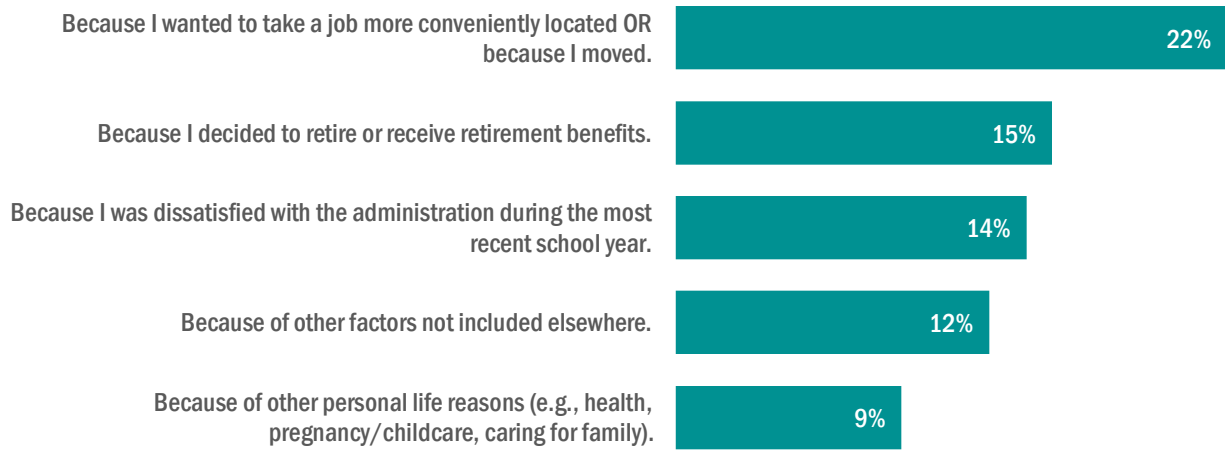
Because I wanted to take a job more conveniently located OR because I moved.

22%

Because I decided to retire or receive retirement benefits.

15%

Because I was dissatisfied with the administration during the most recent school year.

14%

Because of other factors not included elsewhere.

12%

Because of other personal life reasons (e.g., health, pregnancy/childcare, caring for family).

9%